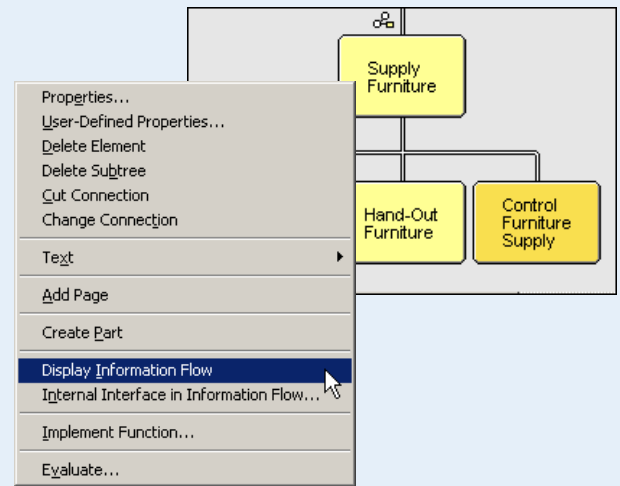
Supply Furniture

Hand-Out Furniture

Control Furniture Supply

Properties...
User-Defined Properties...
Delete Element
Delete Subtree
Cut Connection
Change Connection

Text

Add Page

Create Part

Display Information Flow
Internal Interface in Information Flow...

Implement Function...

Evaluate...